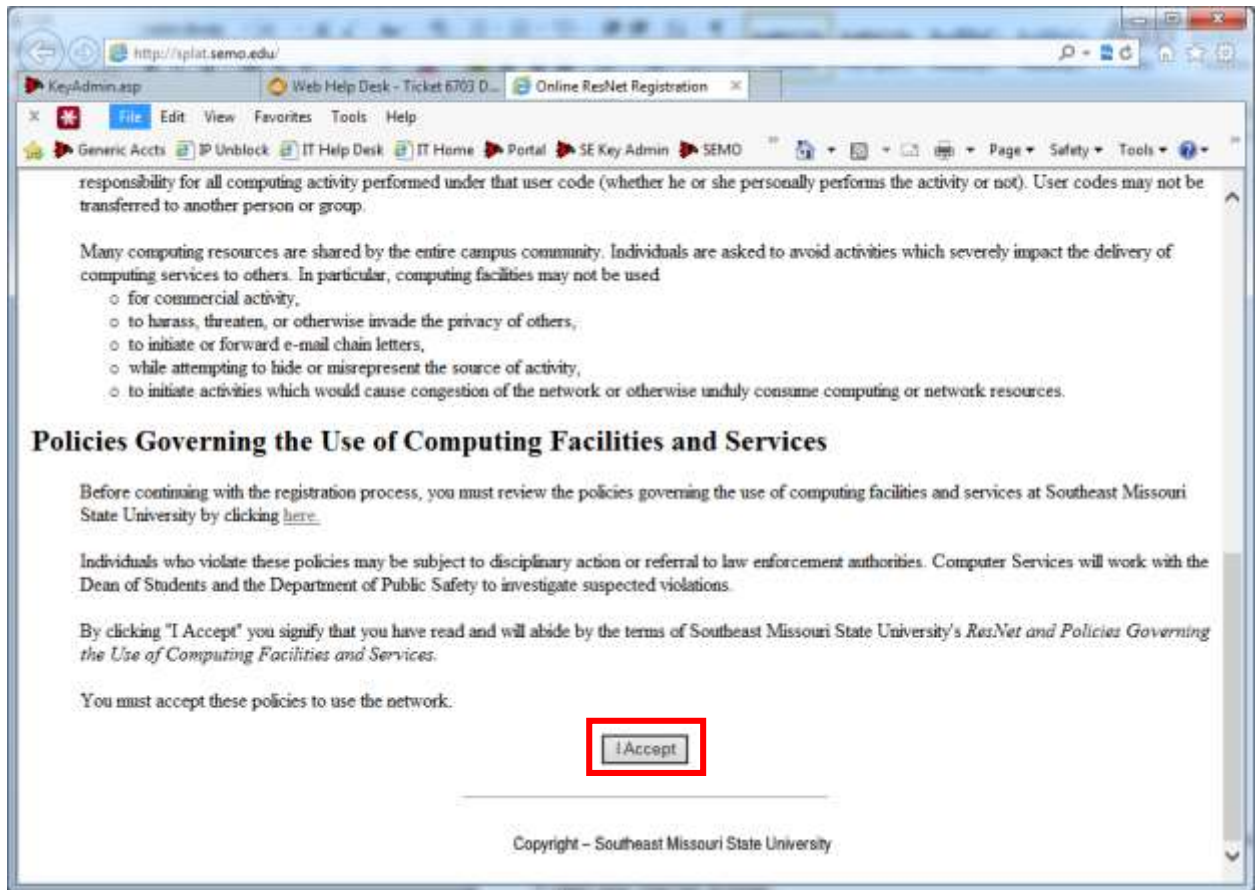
http://splat.semo.edu/

KeyAdmin.asp | Web Help Desk - Ticket 6703 D... | Online ResNet Registration ×

File Edit View Favorites Tools Help

Generic Accts | IP Unblock | IT Help Desk | IT Home | Portal | SE Key Admin | SEMO | Page ▾ Safety ▾ Tools ▾

responsibility for all computing activity performed under that user code (whether he or she personally performs the activity or not). User codes may not be transferred to another person or group.

Many computing resources are shared by the entire campus community. Individuals are asked to avoid activities which severely impact the delivery of computing services to others. In particular, computing facilities may not be used

- for commercial activity,
- to harass, threaten, or otherwise invade the privacy of others,
- to initiate or forward e-mail chain letters,
- while attempting to hide or misrepresent the source of activity,
- to initiate activities which would cause congestion of the network or otherwise unduly consume computing or network resources.

Policies Governing the Use of Computing Facilities and Services

Before continuing with the registration process, you must review the policies governing the use of computing facilities and services at Southeast Missouri State University by clicking here.

Individuals who violate these policies may be subject to disciplinary action or referral to law enforcement authorities. Computer Services will work with the Dean of Students and the Department of Public Safety to investigate suspected violations.

By clicking "I Accept" you signify that you have read and will abide by the terms of Southeast Missouri State University's ResNet and Policies Governing the Use of Computing Facilities and Services.

You must accept these policies to use the network.

I Accept

Copyright – Southeast Missouri State University